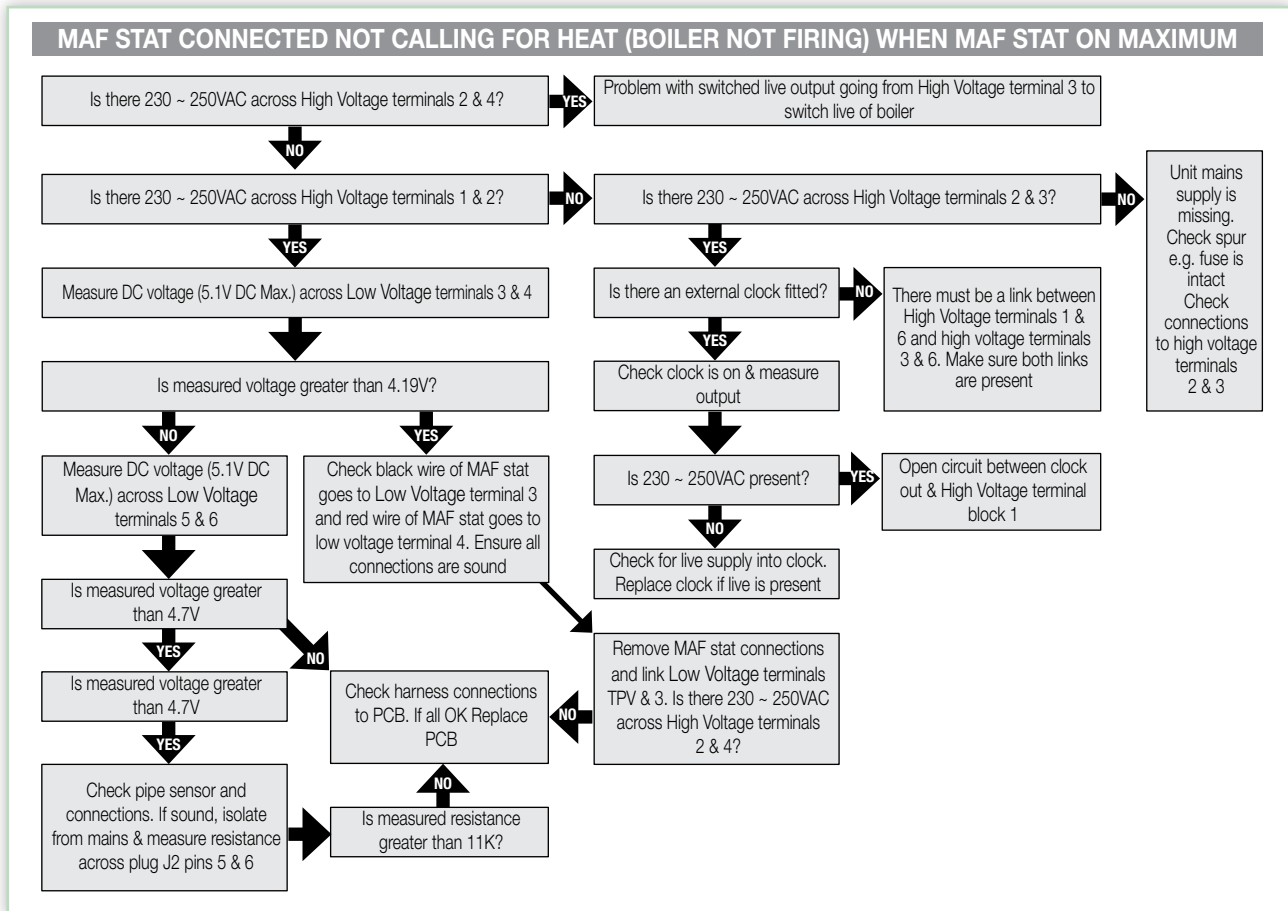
MAF STAT CONNECTED NOT CALLING FOR HEAT (BOILER NOT FIRING) WHEN MAF STAT ON MAXIMUM

Is there 230 ~ 250VAC across High Voltage terminals 2 & 4?

YES

Problem with switched live output going from High Voltage terminal 3 to switch live of boiler

NO

Is there 230 ~ 250VAC across High Voltage terminals 1 & 2?

NO

Is there 230 ~ 250VAC across High Voltage terminals 2 & 3?

NO

Unit mains supply is missing. Check spur e.g. fuse is intact Check connections to high voltage terminals 2 & 3

YES

Measure DC voltage (5.1V DC Max.) across Low Voltage terminals 3 & 4

YES

Is there an external clock fitted?

NO

There must be a link between High Voltage terminals 1 & 6 and high voltage terminals 3 & 6. Make sure both links are present

YES

Check clock is on & measure output

Is measured voltage greater than 4.19V?

NO

YES

Measure DC voltage (5.1V DC Max.) across Low Voltage terminals 5 & 6

Check black wire of MAF stat goes to Low Voltage terminal 3 and red wire of MAF stat goes to low voltage terminal 4. Ensure all connections are sound

Is 230 ~ 250VAC present?

YES

Open circuit between clock out & High Voltage terminal block 1

NO

Check for live supply into clock. Replace clock if live is present

Is measured voltage greater than 4.7V

NO

YES

Is measured voltage greater than 4.7V

Check harness connections to PCB. If all OK Replace PCB

NO

Remove MAF stat connections and link Low Voltage terminals TPV & 3. Is there 230 ~ 250VAC across High Voltage terminals 2 & 4?

YES

NO

Check pipe sensor and connections. If sound, isolate from mains & measure resistance across plug J2 pins 5 & 6

Is measured resistance greater than 11K?